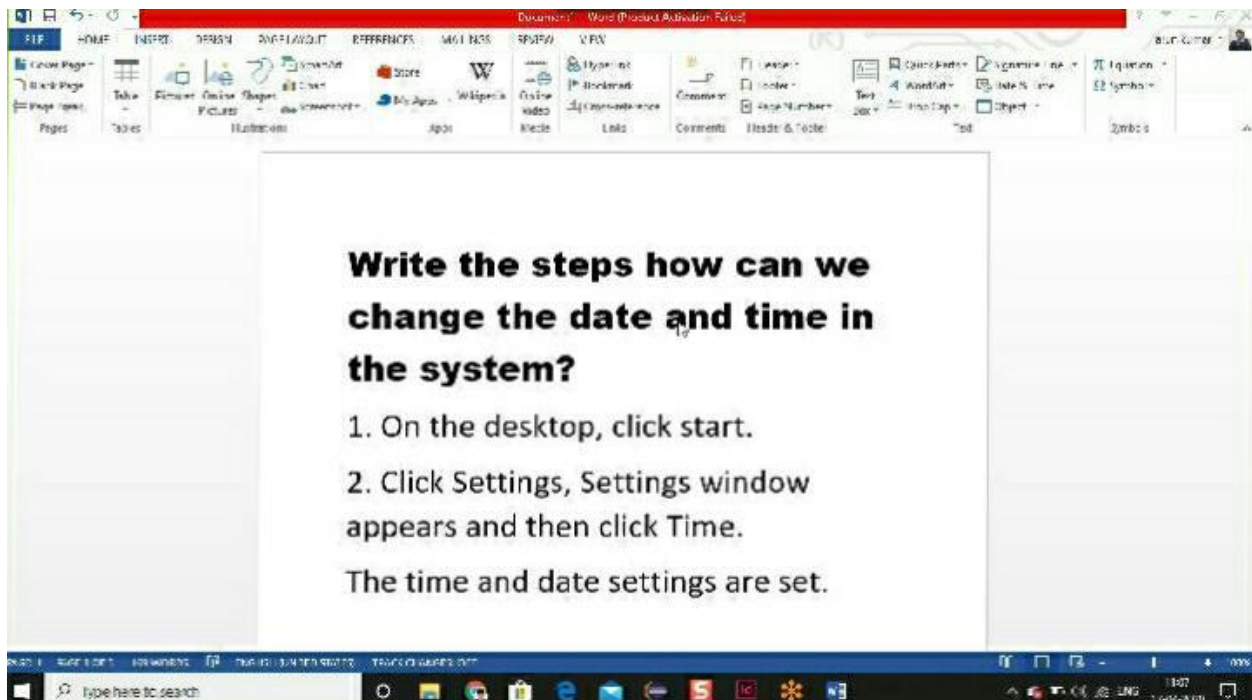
Document1 - Word (Product Activation Failed)

FILE HOME INSERT DESIGN PAGE LAYOUT REFERENCES MAILINGS REVIEW VIEW

Arun Kumar

Cover Page
Blank Page
Page Break
Pages

Table
Tables

Pictures Online Pictures Shapes SmartArt Chart Screenshot
Illustrations

Store
My Apps
Wikipedia
Apps

Online Video
Media

Hyperlink
Bookmark
Cross-reference
Links

Comment
Comments

Header
Footer
Page Number
Header & Footer

Text Box
Quick Parts
WordArt
Drop Cap
Signature Line
Date & Time
Object
Text

Equation
Symbol
Symbols

**Write the steps how can we change the date and time in the system?**

1. On the desktop, click start.

2. Click Settings, Settings window appears and then click Time.

The time and date settings are set.

PAGE 1 OF 1 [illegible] WORDS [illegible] TRACK CHANGES: OFF

Type here to search

ENG 11:07